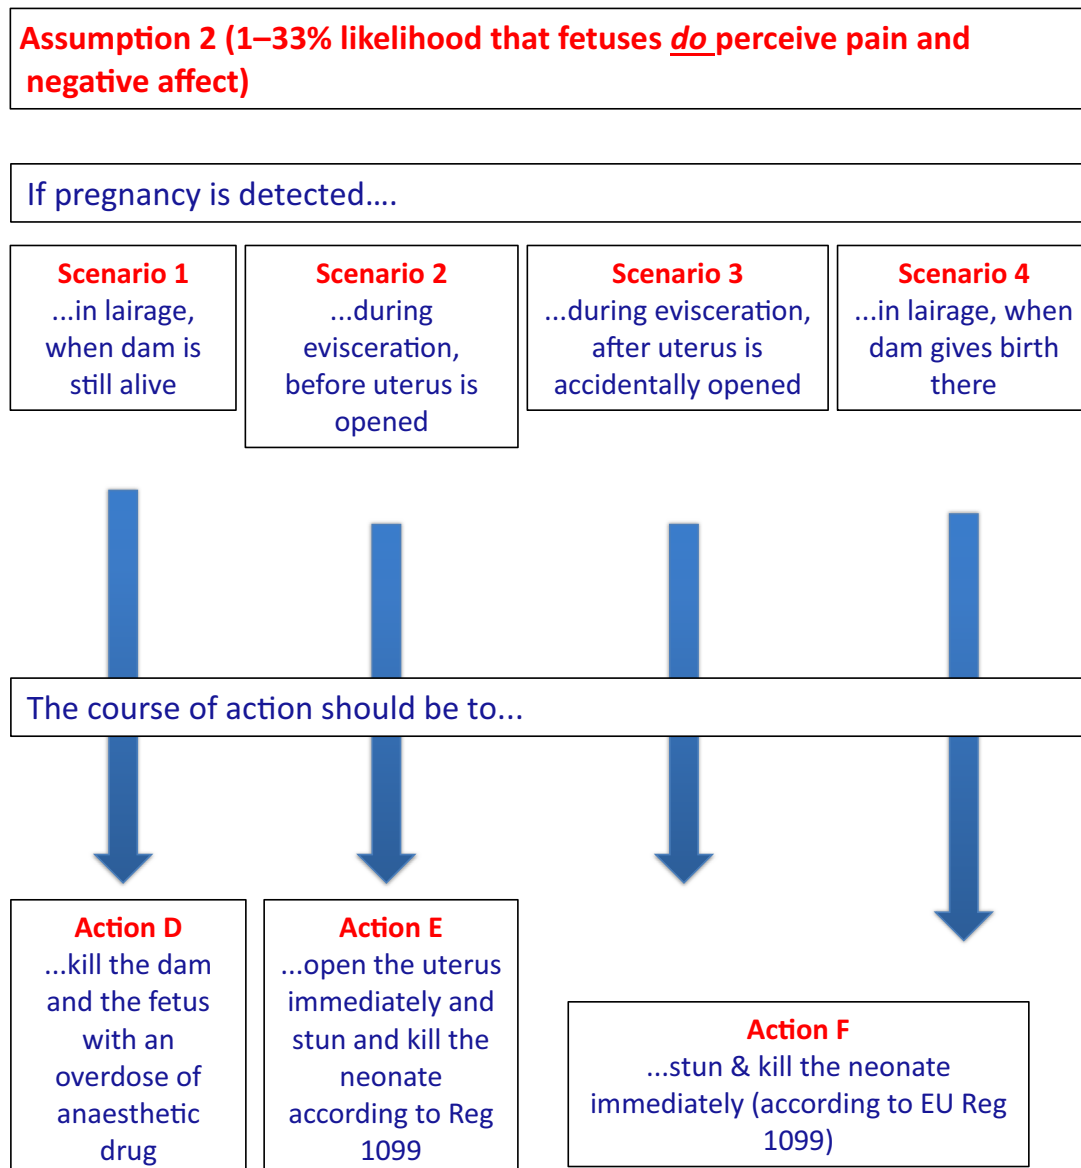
Assumption 2 (1–33% likelihood that fetuses *do* perceive pain and negative affect)

If pregnancy is detected….

Scenario 1
...in lairage, when dam is still alive

Scenario 2
...during evisceration, before uterus is opened

Scenario 3
...during evisceration, after uterus is accidentally opened

Scenario 4
...in lairage, when dam gives birth there

The course of action should be to...

Action D
...kill the dam and the fetus with an overdose of anaesthetic drug

Action E
...open the uterus immediately and stun and kill the neonate according to Reg 1099

Action F
...stun & kill the neonate immediately (according to EU Reg 1099)